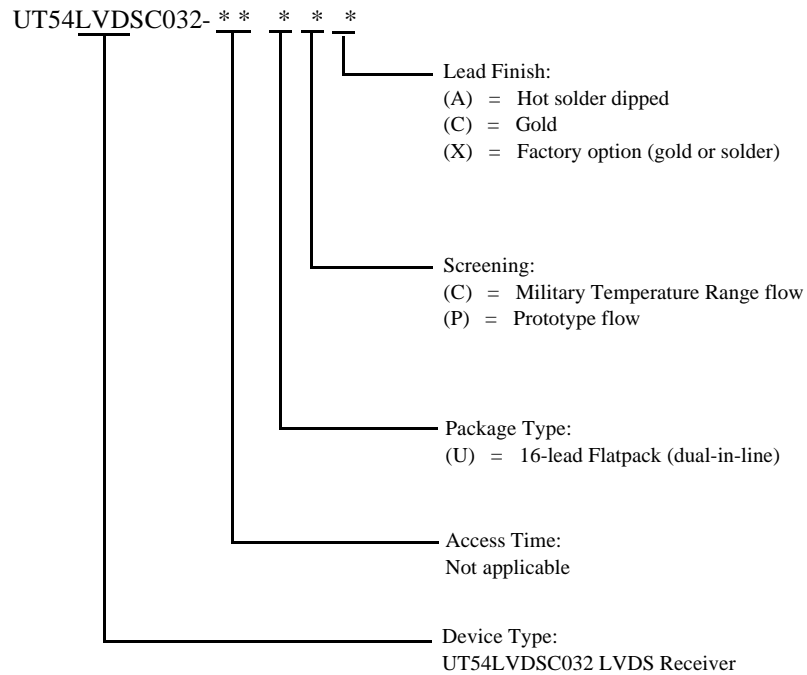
UT54LVDSC032- * *   *   *   *

Lead Finish:
(A) = Hot solder dipped
(C) = Gold
(X) = Factory option (gold or solder)

Screening:
(C) = Military Temperature Range flow
(P) = Prototype flow

Package Type:
(U) = 16-lead Flatpack (dual-in-line)

Access Time:
Not applicable

Device Type:
UT54LVDSC032 LVDS Receiver